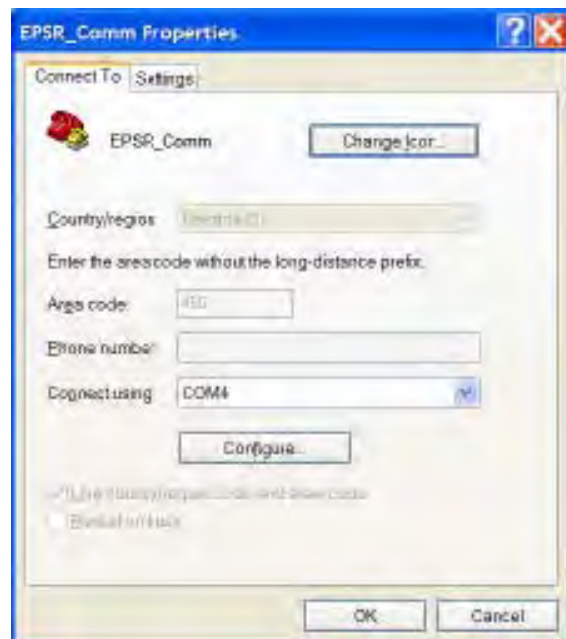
EPSR_Comm Properties

Connect To | Settings

EPSR_Comm

Change Icon...

Country/region: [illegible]

Enter the area code without the long-distance prefix.

Area code: 450

Phone number:

Connect using: COM4

Configure...

Use country/region code and area code

Redial on busy

OK | Cancel